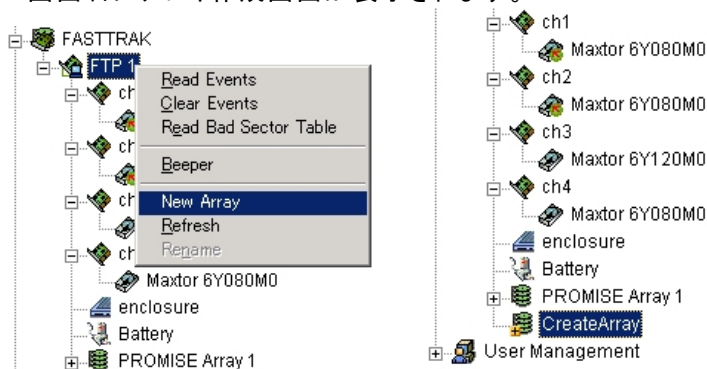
FASTTRAK
FTP 1
ch
ch
ch
ch
Read Events
Clear Events
Read Bad Sector Table
Beeper
New Array
Refresh
Rename
Maxtor 6Y080M0
enclosure
Battery
PROMISE Array 1

ch1
Maxtor 6Y080M0
ch2
Maxtor 6Y080M0
ch3
Maxtor 6Y120M0
ch4
Maxtor 6Y080M0
enclosure
Battery
PROMISE Array 1
CreateArray
User Management